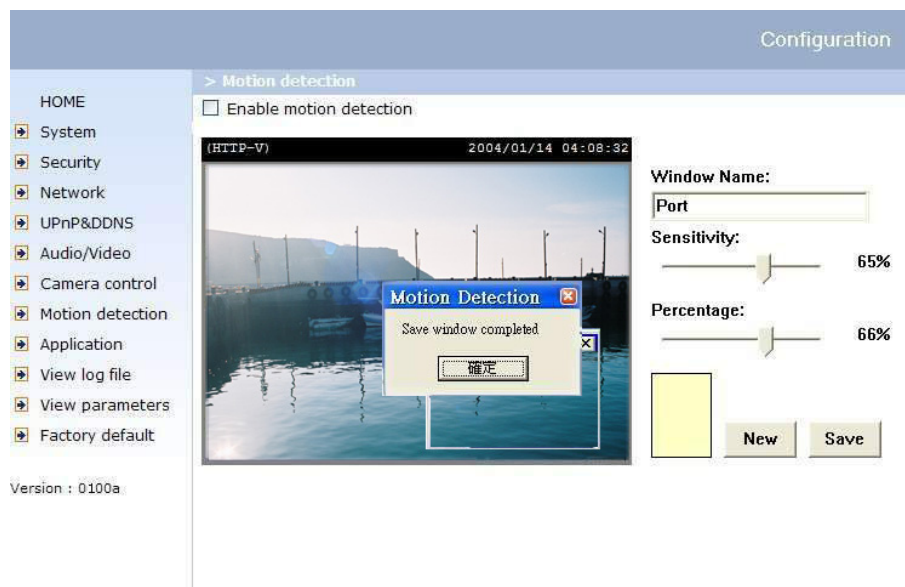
Configuration

HOME
System
Security
Network
UPnP&DDNS
Audio/Video
Camera control
Motion detection
Application
View log file
View parameters
Factory default

Version : 0100a

> Motion detection

Enable motion detection

(HTTP-V) 2004/01/14 04:08:32

Motion Detection

Save window completed

確定

Window Name:

Port

Sensitivity:

65%

Percentage:

66%

New

Save